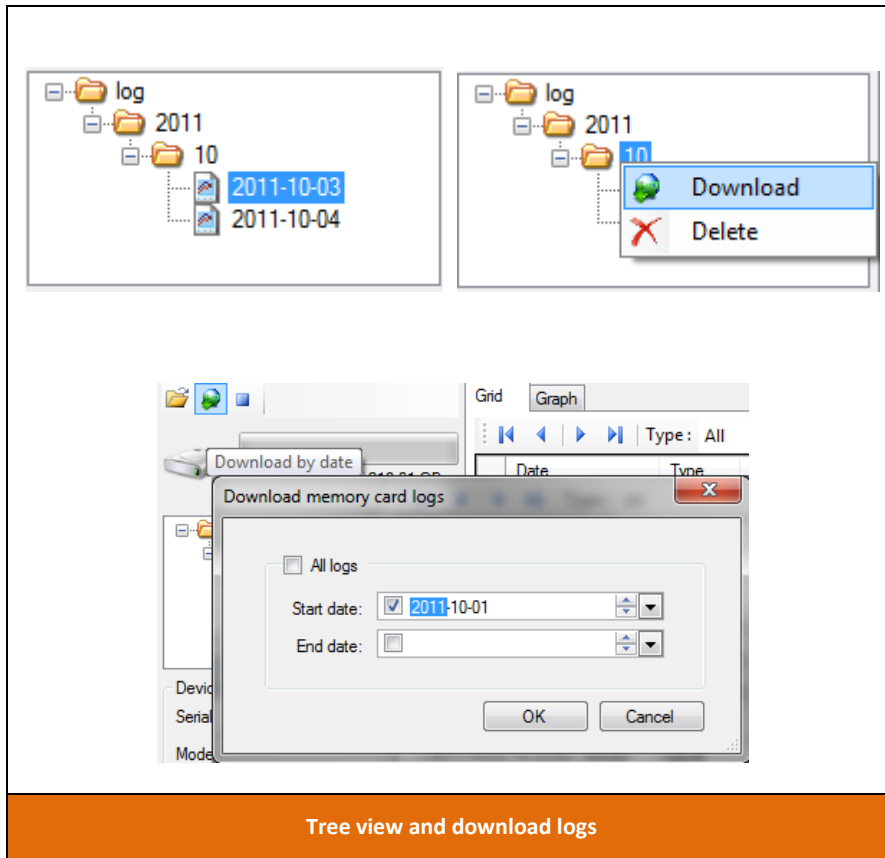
log
2011
10
2011-10-03
2011-10-04

log
2011
10
Download
Delete

Grid
Graph
Type: All
Download by date
Date
Type
Download memory card logs
All logs
Start date: 2011-10-01
End date:
OK
Cancel
Devic
Serial
Mode

Tree view and download logs